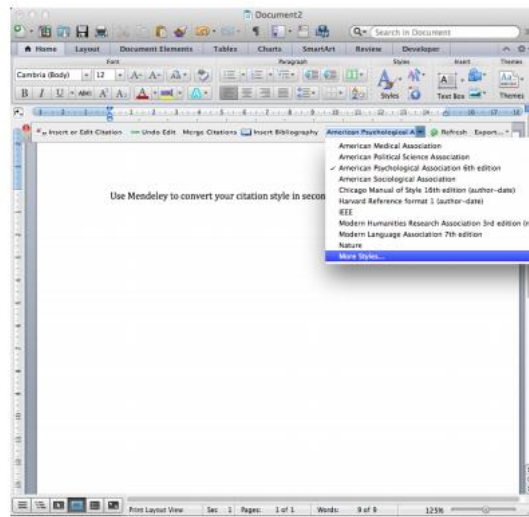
Document2

Search in Document

Home Layout Document Elements Tables Charts SmartArt Review Developer

Font Paragraph Styles Insert Themes

Cambria (Body) 12

Styles Text Box Themes

Insert or Edit Citation Undo Edit Merge Citations Insert Bibliography American Psychological A Refresh Export...

American Medical Association
American Political Science Association
✓ American Psychological Association 6th edition
American Sociological Association
Chicago Manual of Style 16th edition (author-date)
Harvard Reference format 1 (author-date)
IEEE
Modern Humanities Research Association 3rd edition (n
Modern Language Association 7th edition
Nature
More Styles...

Use Mendeley to convert your citation style in secon

Print Layout View Sec 1 Pages: 1 of 1 Words: 9 of 9 125%